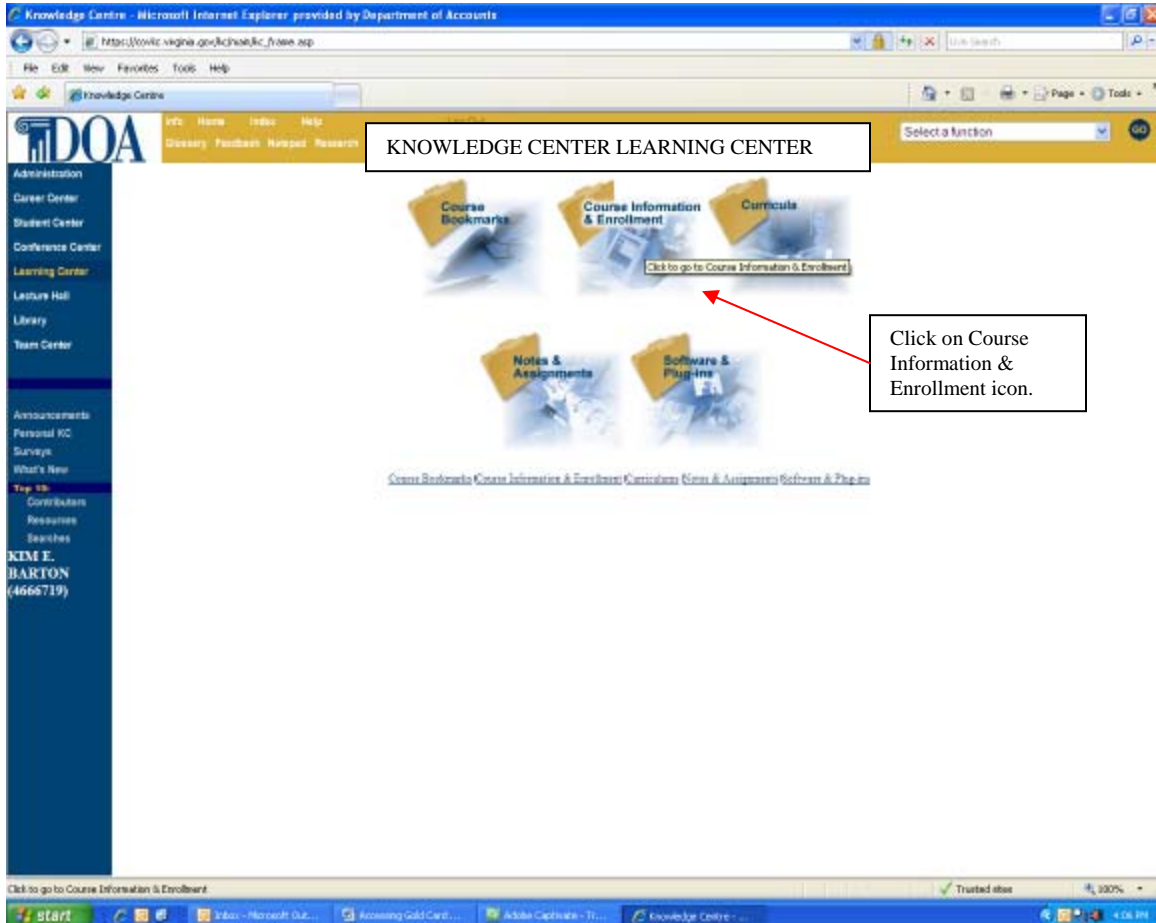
Knowledge Centre - Microsoft Internet Explorer provided by Department of Accounts

https://covkc.virginia.gov/kc/main/kc_frame.asp

Live Search

File Edit View Favorites Tools Help

Knowledge Centre

Page Tools

DOA

Info Home Index Help
Glossary Feedback Notepad Research

KNOWLEDGE CENTER LEARNING CENTER

Select a function

GO

Administration
Career Center
Student Center
Conference Center
Learning Center
Lecture Hall
Library
Team Center

Announcements
Personal KC
Surveys
What's New
Top 10:
Contributors
Resources
Searches
KIM E. BARTON (4666719)

Course Bookmarks

Course Information & Enrollment

Curricula

Click to go to Course Information & Enrollment

Click on Course Information & Enrollment icon.

Notes & Assignments

Software & Plug-ins

Course Bookmarks | Course Information & Enrollment | Curriculum | Notes & Assignments | Software & Plug-ins

Click to go to Course Information & Enrollment

Trusted sites

100%

start

Inbox - Microsoft Out...

Accessing Gold Card...

Adobe Captivate - Tr...

Knowledge Centre - ...

4:06 PM